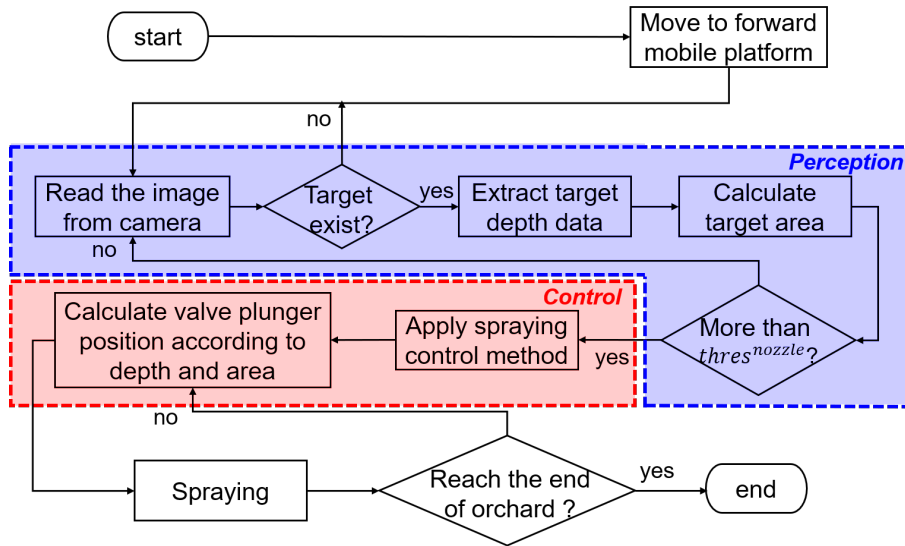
start

Move to forward mobile platform

no

Perception

Read the image from camera

Target exist?

yes

Extract target depth data

Calculate target area

no

Control

Calculate valve plunger position according to depth and area

Apply spraying control method

yes

More than $thres^{nozzle}$?

no

Spraying

Reach the end of orchard ?

yes

end